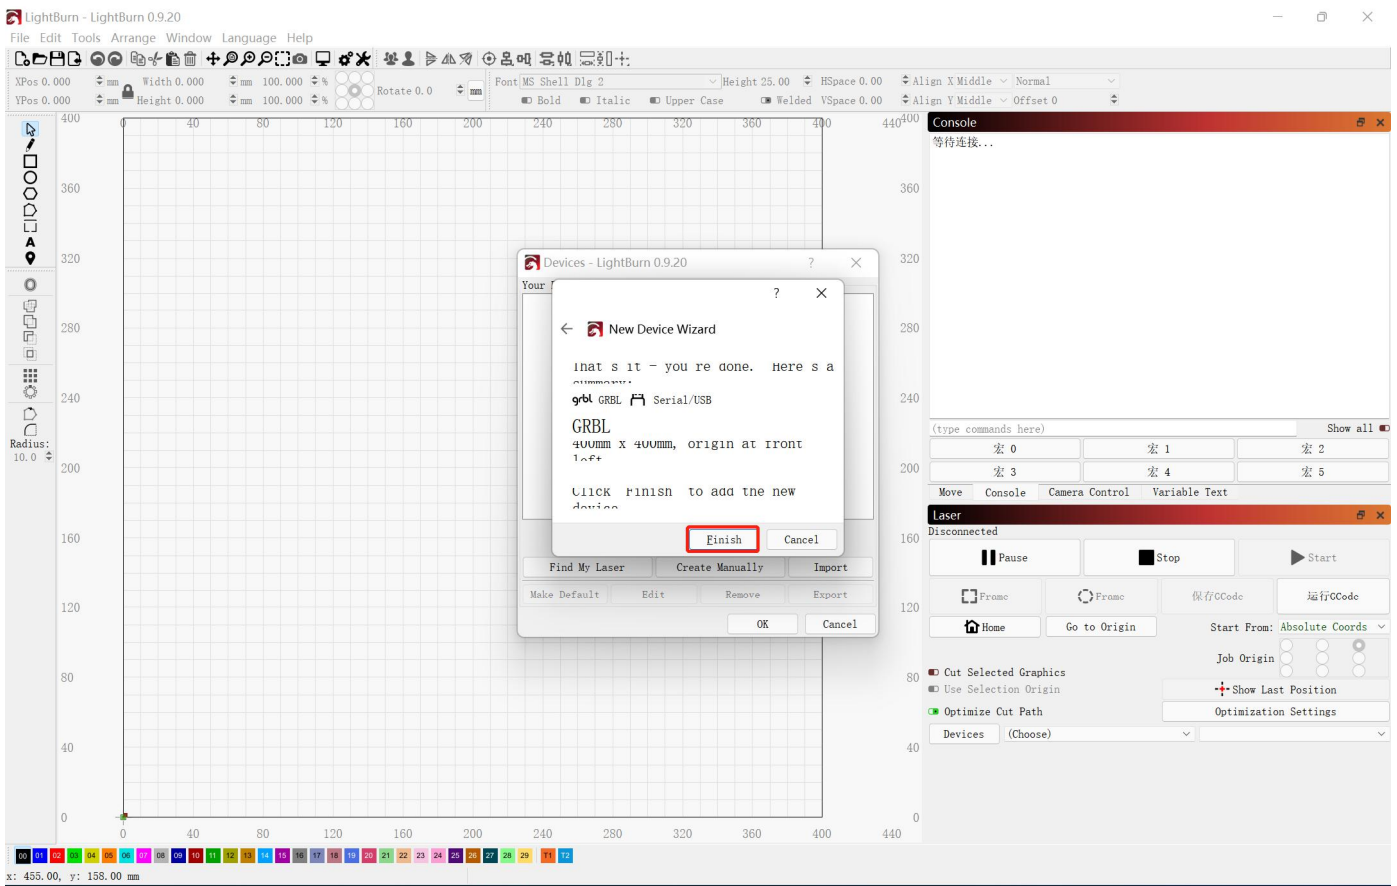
LightBurn - LightBurn 0.9.20

File Edit Tools Arrange Window Language Help

XPos 0.000 mm Width 0.000 mm 100.000 %
YPos 0.000 mm Height 0.000 mm 100.000 %
Rotate 0.0 mm

Font MS Shell Dlg 2 Height 25.00 HSpace 0.00 Align X Middle Normal
Bold Italic Upper Case Welded VSpace 0.00 Align Y Middle Offset 0

Radius: 10.0

400 360 320 280 240 200 160 120 80 40 0
0 40 80 120 160 200 240 280 320 360 400 440

Console
等待连接...

(type commands here) Show all

| 宏 0 | 宏 1 | 宏 2 |
|---|---|---|
| 宏 3 | 宏 4 | 宏 5 |

Move Console Camera Control Variable Text

Laser
Disconnected
Pause Stop Start
Frame Frame 保存GCode 运行GCode
Home Go to Origin Start From: Absolute Coords
Job Origin
Cut Selected Graphics
Use Selection Origin
Show Last Position
Optimize Cut Path
Optimization Settings
Devices (Choose)

Devices - LightBurn 0.9.20 ?
Your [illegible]
Find My Laser Create Manually Import
Make Default Edit Remove Export
OK Cancel

? 
New Device Wizard
That's it - you're done. Here's a summary:
grbl GRBL Serial/USB
GRBL
400mm x 400mm, origin at front left
Click 'Finish' to add the new device
Finish Cancel

00 01 02 03 04 05 06 07 08 09 10 11 12 13 14 15 16 17 18 19 20 21 22 23 24 25 26 27 28 29 T1 T2

x: 455.00, y: 158.00 mm